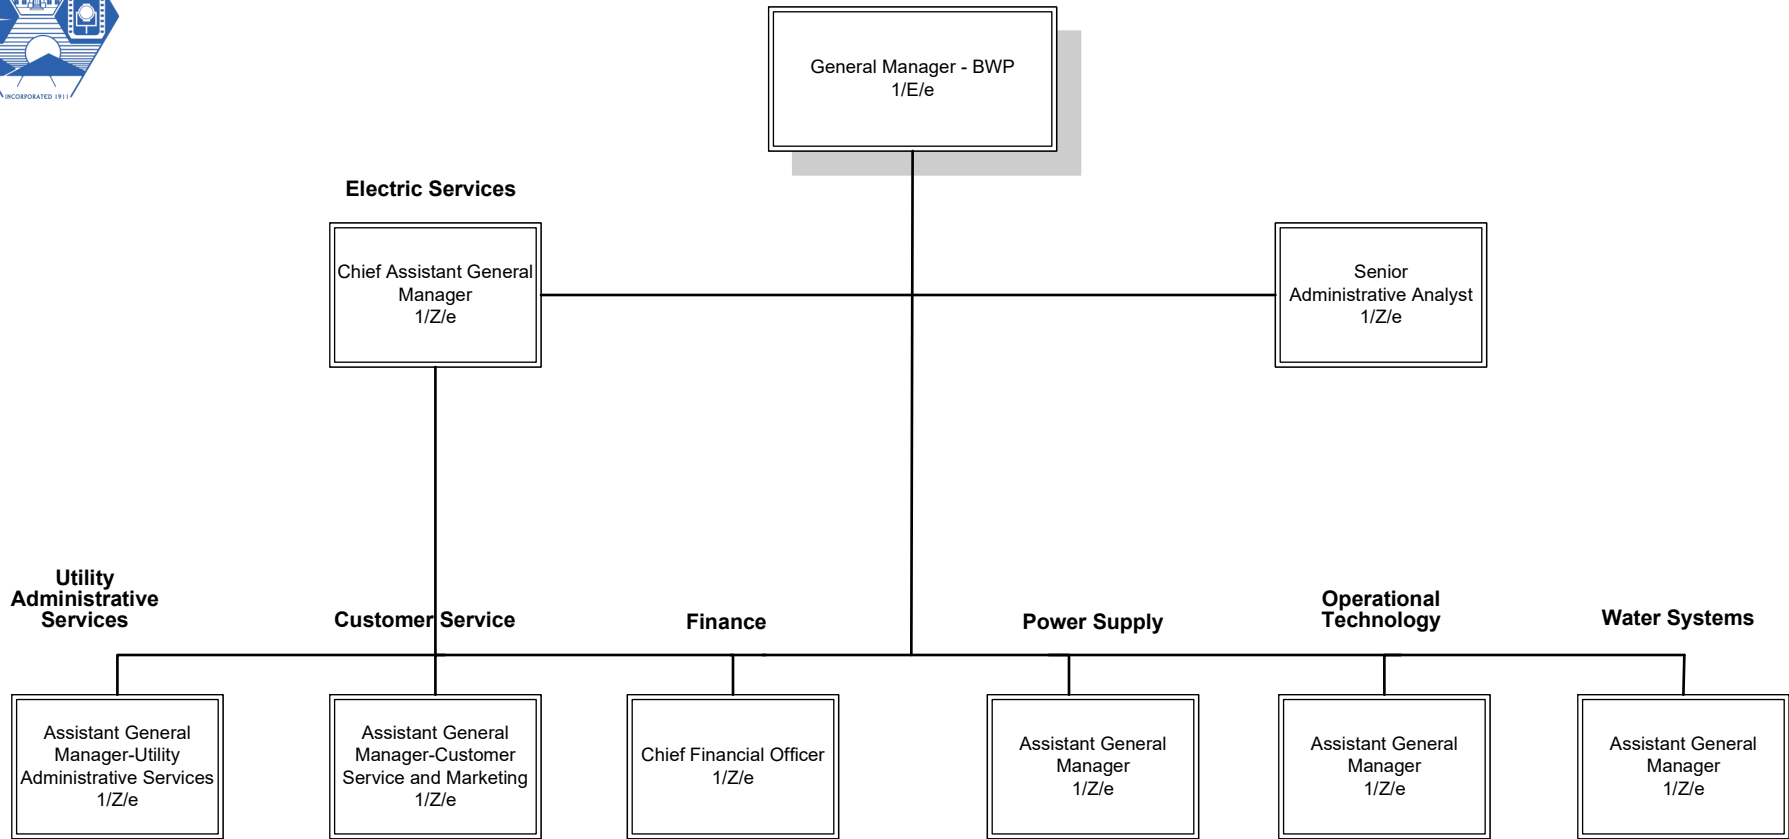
INCORPORATED 1911

General Manager - BWP
1/E/e

Electric Services

Chief Assistant General Manager
1/Z/e

Senior Administrative Analyst
1/Z/e

Utility Administrative Services

Customer Service

Finance

Power Supply

Operational Technology

Water Systems

Assistant General Manager-Utility Administrative Services
1/Z/e

Assistant General Manager-Customer Service and Marketing
1/Z/e

Chief Financial Officer
1/Z/e

Assistant General Manager
1/Z/e

Assistant General Manager
1/Z/e

Assistant General Manager
1/Z/e